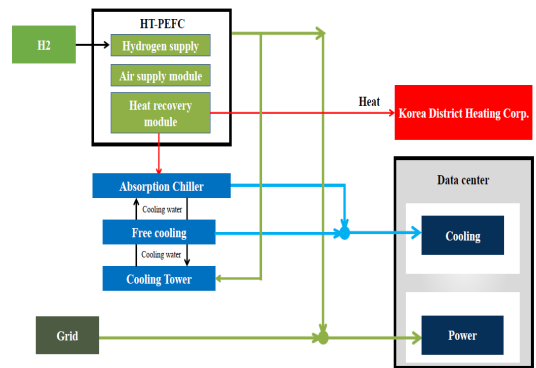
H2

HT-PEFC

Hydrogen supply

Air supply module

Heat recovery module

Heat

Korea District Heating Corp.

Absorption Chiller

Cooling water

Free cooling

Cooling water

Cooling Tower

Data center

Cooling

Grid

Power